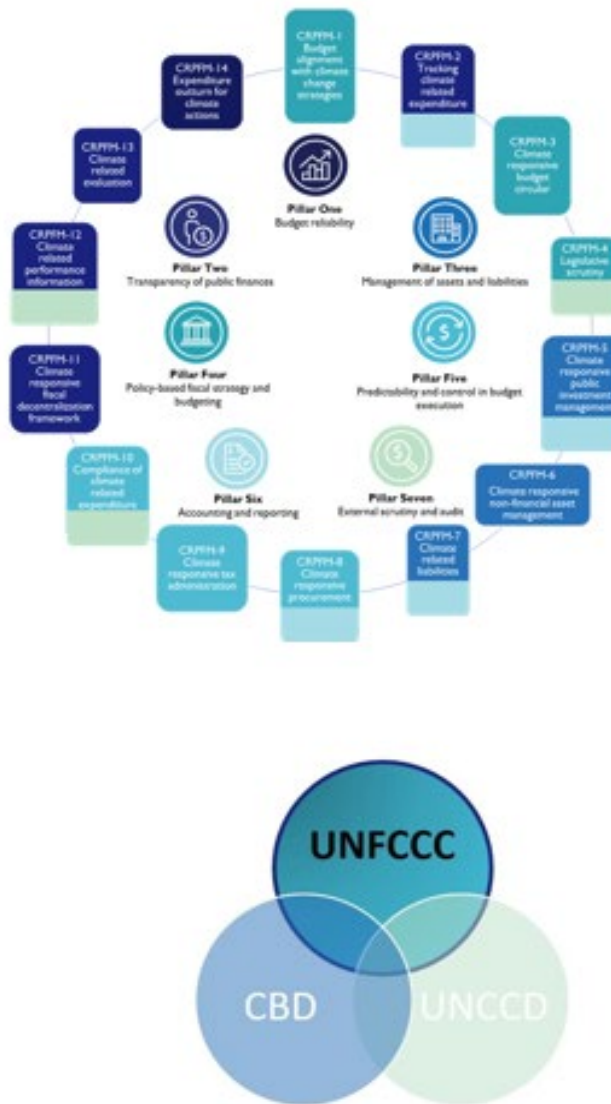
CRPFM-1
Budget alignment with climate change strategies

CRPFM-2
Tracking climate related expenditure

CRPFM-3
Climate responsive budget circular

CRPFM-4
Legislative scrutiny

CRPFM-5
Climate responsive public investment management

CRPFM-6
Climate responsive non-financial asset management

CRPFM-7
Climate related liabilities

CRPFM-8
Climate responsive procurement

CRPFM-9
Climate responsive tax administration

CRPFM-10
Compliance of climate related expenditure

CRPFM-11
Climate responsive fiscal decentralization framework

CRPFM-12
Climate related performance information

CRPFM-13
Climate related evaluation

CRPFM-14
Expenditure outturn for climate actions

Pillar One
Budget reliability

Pillar Two
Transparency of public finances

Pillar Three
Management of assets and liabilities

Pillar Four
Policy-based fiscal strategy and budgeting

Pillar Five
Predictability and control in budget execution

Pillar Six
Accounting and reporting

Pillar Seven
External scrutiny and audit

UNFCCC

CBD

UNCCD